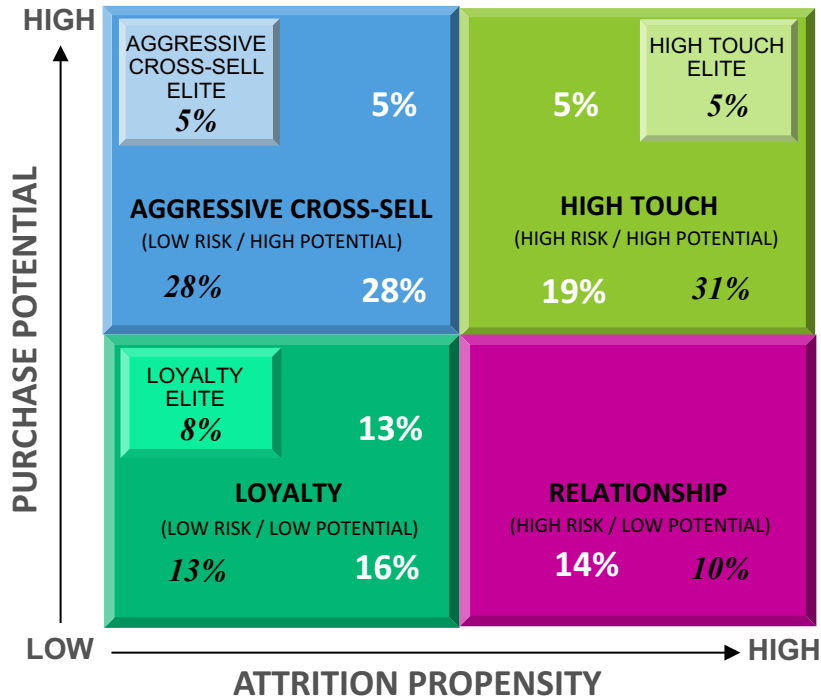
HIGH

PURCHASE POTENTIAL

AGGRESSIVE CROSS-SELL ELITE
5%

5%

AGGRESSIVE CROSS-SELL
(LOW RISK / HIGH POTENTIAL)

28%

28%

5%

HIGH TOUCH ELITE
5%

HIGH TOUCH
(HIGH RISK / HIGH POTENTIAL)

19%

31%

LOYALTY ELITE
8%

13%

LOYALTY
(LOW RISK / LOW POTENTIAL)

13%

16%

RELATIONSHIP
(HIGH RISK / LOW POTENTIAL)

14%

10%

LOW

HIGH

ATTRITION PROPENSITY